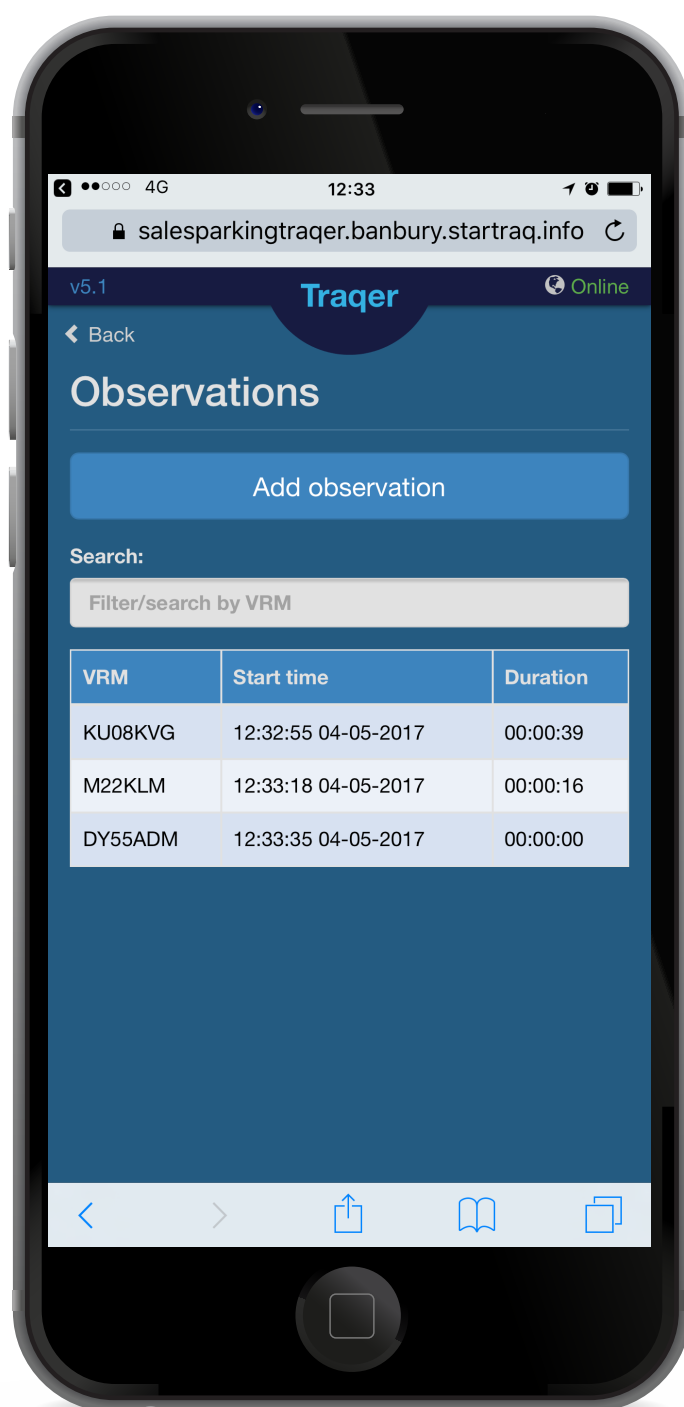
4G 12:33

salesparkingtraqer.banbury.startraq.info

v5.1 Traqer Online

Back

Observations

Add observation

Search:

Filter/search by VRM

| VRM | Start time | Duration |
|---|---|---|
| KU08KVG | 12:32:55 04-05-2017 | 00:00:39 |
| M22KLM | 12:33:18 04-05-2017 | 00:00:16 |
| DY55ADM | 12:33:35 04-05-2017 | 00:00:00 |